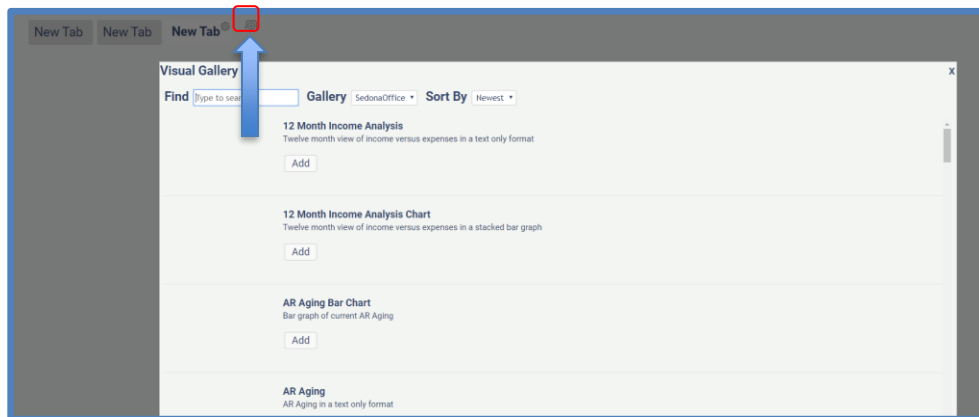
New Tab New Tab New Tab

Visual Gallery

x

Find Type to sear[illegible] Gallery SedonaOffice Sort By Newest

12 Month Income Analysis
Twelve month view of income versus expenses in a text only format
Add

12 Month Income Analysis Chart
Twelve month view of income versus expenses in a stacked bar graph
Add

AR Aging Bar Chart
Bar graph of current AR Aging
Add

AR Aging
AR Aging in a text only format